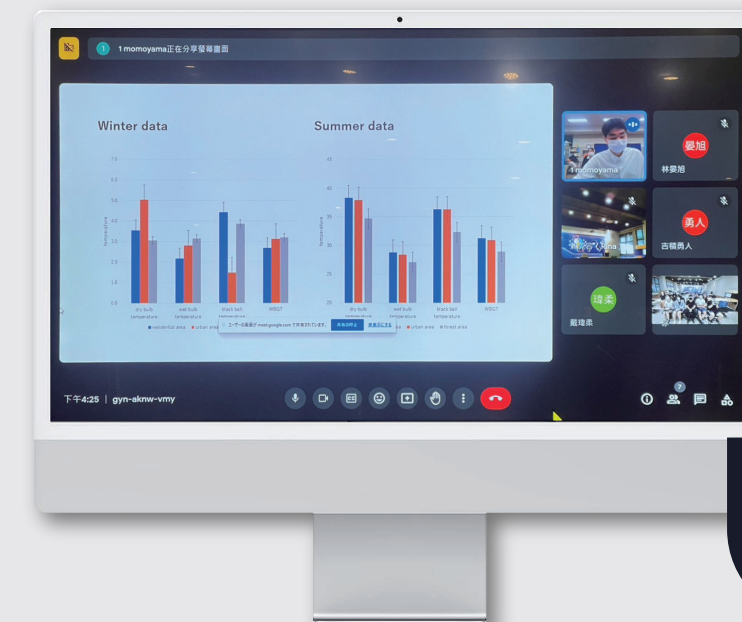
1 momoyama正在分享螢幕畫面

Winter data

7.0
6.0
5.0
4.0
3.0
2.0
1.0
0.0

temperature

dry bulb temperature
wet bulb temperature
black bell temperature
WBGT

■ residential area ■ urban area

Summer data

45
40
35
30
25
20

temperature

dry bulb temperature
wet bulb temperature
black bell temperature
WBGT

■ urban area ■ forest area

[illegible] meet.google.com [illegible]

1 momoyama

晏旭
林晏旭

勇人
吉積勇人

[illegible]ina

瑋柔
戴瑋柔

下午4:25 | gyn-aknw-vmy

7